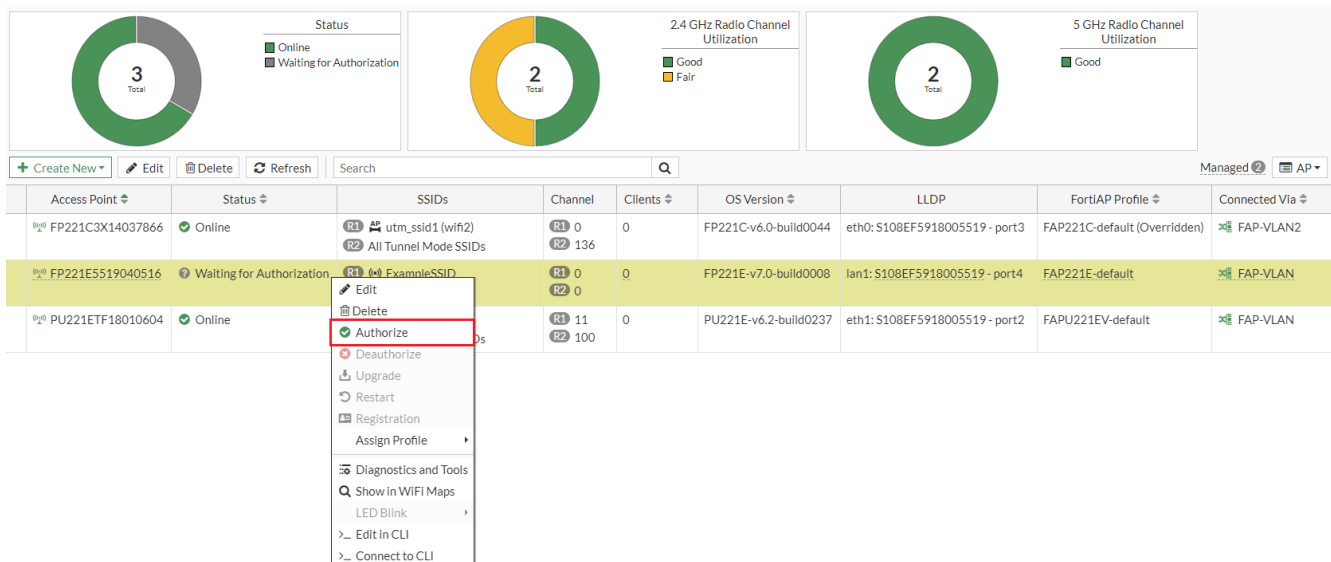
3
Total

Status
Online
Waiting for Authorization

2
Total

2.4 GHz Radio Channel Utilization
Good
Fair

2
Total

5 GHz Radio Channel Utilization
Good

+ Create New ▾ | Edit | Delete | Refresh | Search | Managed 2 | AP ▾

| Access Point | Status | SSIDs | Channel | Clients | OS Version | LLDP | FortiAP Profile | Connected Via |
|---|---|---|---|---|---|---|---|---|
| FP221C3X14037866 | Online | R1 utm_ssid1 (wifi2) R2 All Tunnel Mode SSIDs | R1 0 R2 136 | 0 | FP221C-v6.0-build0044 | eth0: S108EF5918005519 - port3 | FAP221C-default (Overridden) | FAP-VLAN2 |
| FP221E5519040516 | Waiting for Authorization | R1 ExampleSSID | R1 0 R2 0 | 0 | FP221E-v7.0-build0008 | lan1: S108EF5918005519 - port4 | FAP221E-default | FAP-VLAN |
| PU221ETF18010604 | Online | Ds | R1 11 R2 100 | 0 | PU221E-v6.2-build0237 | eth1: S108EF5918005519 - port2 | FAPU221EV-default | FAP-VLAN |

Edit
Delete
Authorize
Deauthorize
Upgrade
Restart
Registration
Assign Profile
Diagnostics and Tools
Show in WiFi Maps
LED Blink
Edit in CLI
Connect to CLI